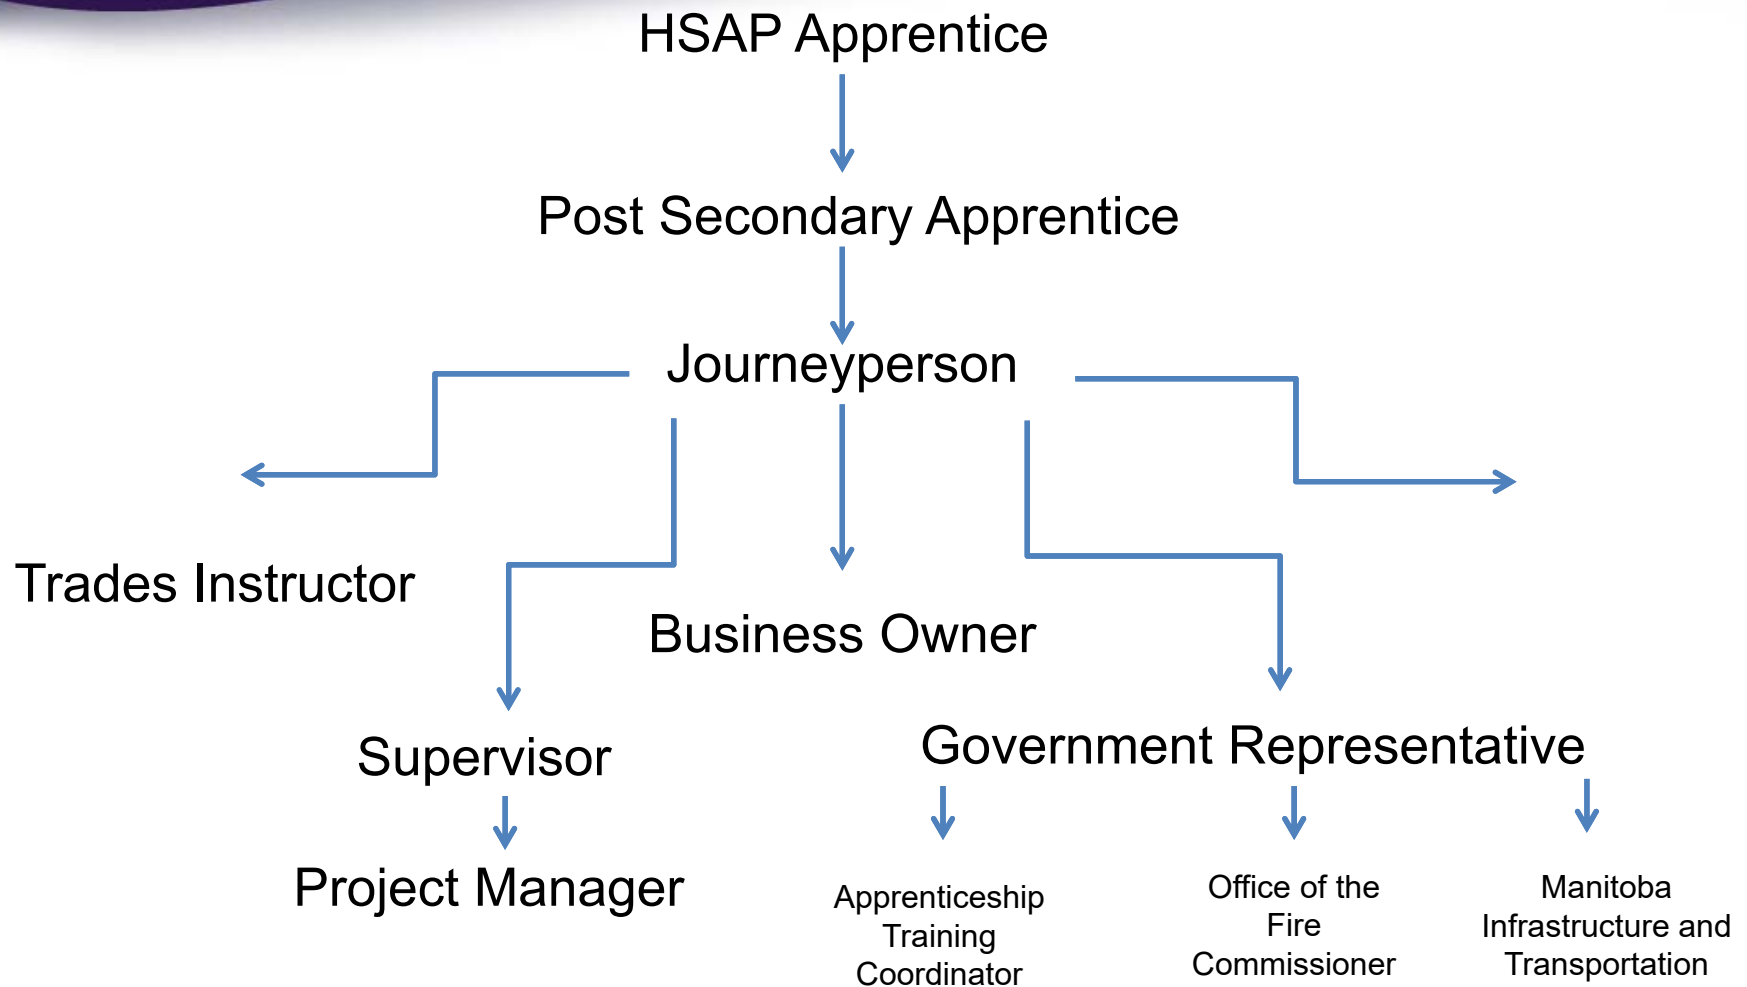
HSAP Apprentice

Post Secondary Apprentice

Journeyperson

Trades Instructor

Business Owner

Supervisor

Project Manager

Government Representative

Apprenticeship Training Coordinator

Office of the Fire Commissioner

Manitoba Infrastructure and Transportation